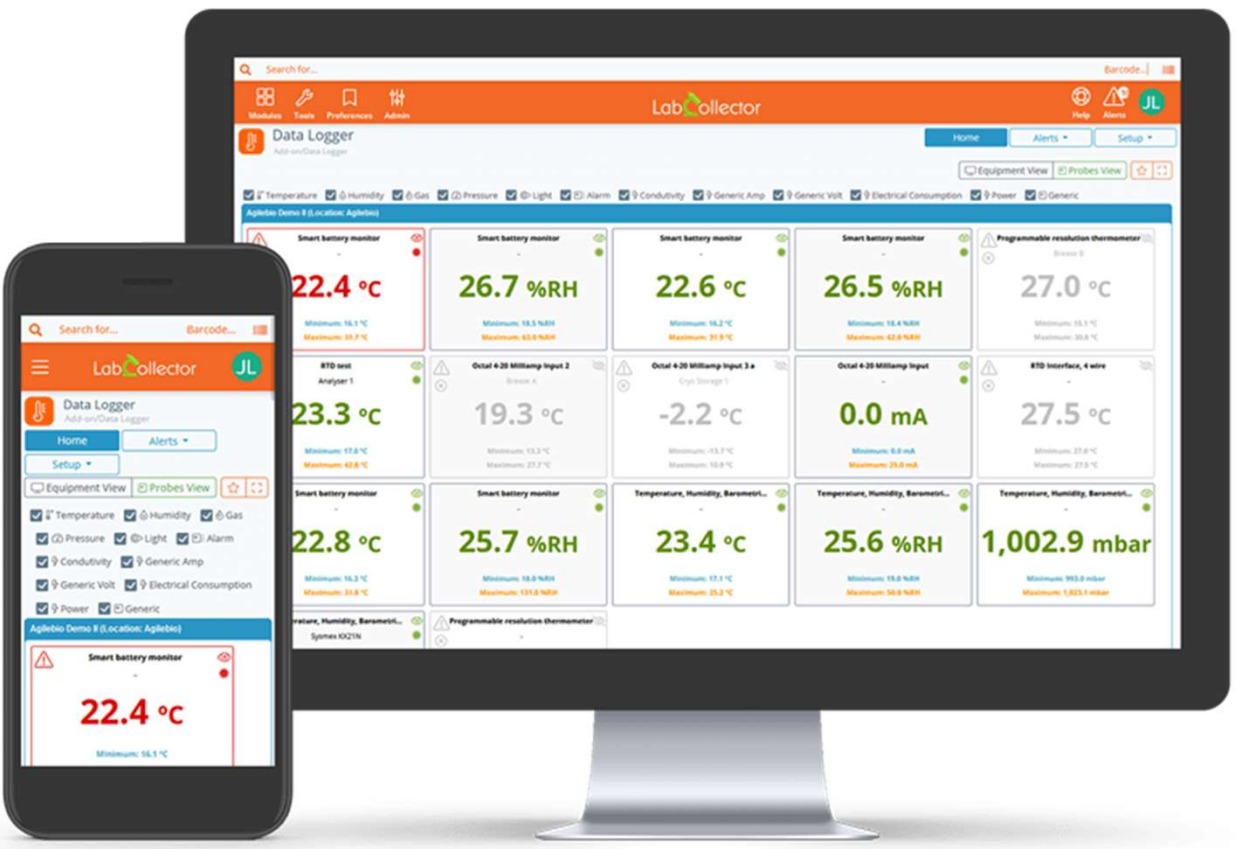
Search for...

Barcode...

Modules Tools Preferences Admin

LabCollector

Help Alerts JL

Data Logger
Add-on/Data Logger

Home Alerts Setup

Equipment View Probes View

Temperature Humidity Gas Pressure Light Alarm Condutivity Generic Amp Generic Volt Electrical Consumption Power Generic

Agilebio Demo II (Location: Agilebio)

Smart battery monitor
-
22.4 °C
Minimum: 16.1 °C
Maximum: 31.7 °C

Smart battery monitor
-
26.7 %RH
Minimum: 18.5 %RH
Maximum: 63.0 %RH

Smart battery monitor
-
22.6 °C
Minimum: 16.2 °C
Maximum: 31.9 °C

Smart battery monitor
-
26.5 %RH
Minimum: 18.4 %RH
Maximum: 62.0 %RH

Programmable resolution thermometer
Breeze B
27.0 °C
Minimum: 15.1 °C
Maximum: 30.0 °C

RTD test
Analyser 1
23.3 °C
Minimum: 17.0 °C
Maximum: 42.8 °C

Octal 4-20 Milliamp Input 2
Breeze A
19.3 °C
Minimum: 13.2 °C
Maximum: 27.7 °C

Octal 4-20 Milliamp Input 3 a
Cryo Storage 1
-2.2 °C
Minimum: -13.7 °C
Maximum: 10.9 °C

Octal 4-20 Milliamp Input
-
0.0 mA
Minimum: 0.0 mA
Maximum: 25.0 mA

RTD Interface, 4 wire
-
27.5 °C
Minimum: 27.0 °C
Maximum: 27.5 °C

Smart battery monitor
-
22.8 °C
Minimum: 16.3 °C
Maximum: 31.8 °C

Smart battery monitor
-
25.7 %RH
Minimum: 18.0 %RH
Maximum: 131.0 %RH

Temperature, Humidity, Barometri...
-
23.4 °C
Minimum: 17.1 °C
Maximum: 25.2 °C

Temperature, Humidity, Barometri...
-
25.6 %RH
Minimum: 19.0 %RH
Maximum: 50.0 %RH

Temperature, Humidity, Barometri...
-
1,002.9 mbar
Minimum: 993.0 mbar
Maximum: 1,023.1 mbar

...erature, Humidity, Barometri...
Sysmex KX21N

Programmable resolution thermometer
-

Search for...
Barcode...

LabCollector

JL

Data Logger
Add-on/Data Logger

Home Alerts

Setup

Equipment View Probes View

Temperature Humidity Gas Pressure Light Alarm Condutivity Generic Amp Generic Volt Electrical Consumption Power Generic

Agilebio Demo II (Location: Agilebio)

Smart battery monitor
-
22.4 °C
Minimum: 16.1 °C